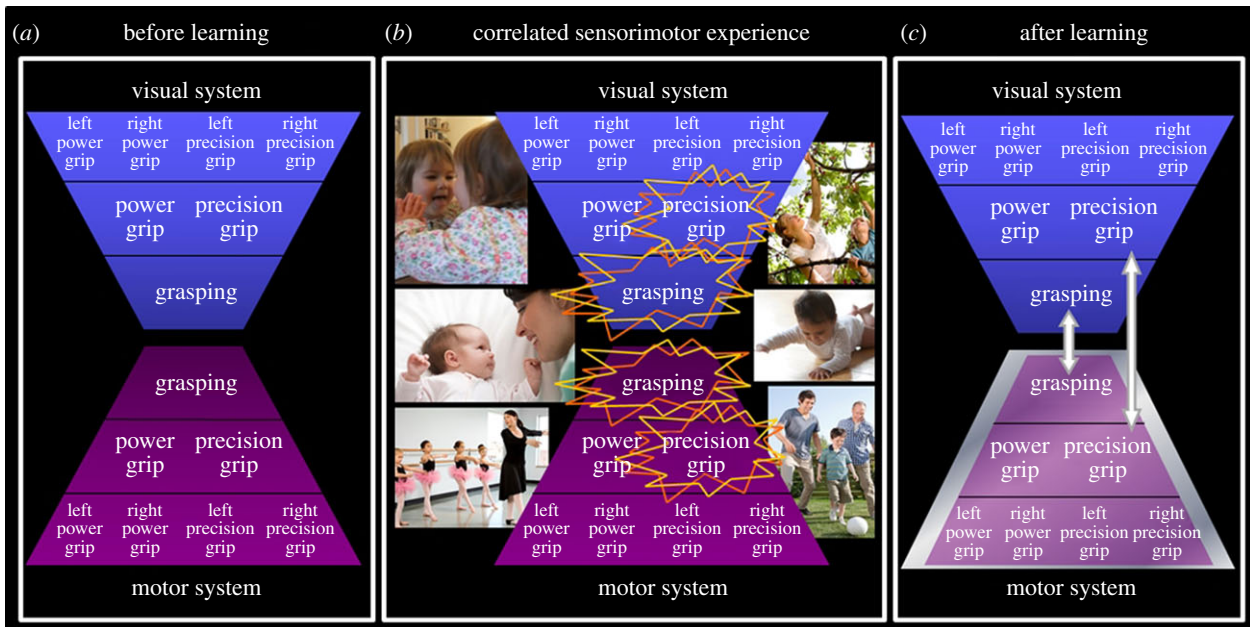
(a) before learning

visual system

left power grip
right power grip
left precision grip
right precision grip

power grip
precision grip

grasping

grasping

power grip
precision grip

left power grip
right power grip
left precision grip
right precision grip

motor system

(b) correlated sensorimotor experience

visual system

left power grip
right power grip
left precision grip
right precision grip

power grip
precision grip

grasping

grasping

power grip
precision grip

left power grip
right power grip
left precision grip
right precision grip

motor system

(c) after learning

visual system

left power grip
right power grip
left precision grip
right precision grip

power grip
precision grip

grasping

grasping

power grip
precision grip

left power grip
right power grip
left precision grip
right precision grip

motor system